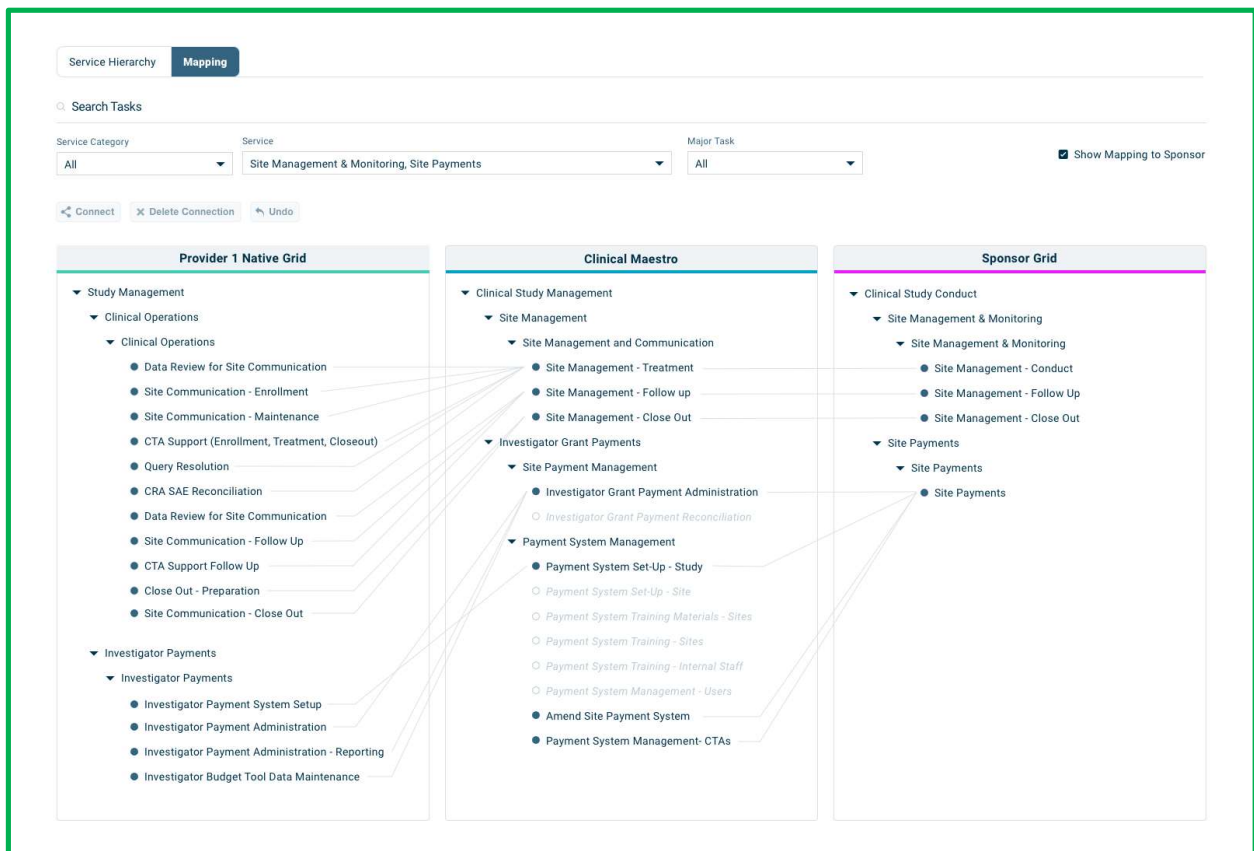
Service Hierarchy | Mapping

Search Tasks

Service Category
All

Service
Site Management & Monitoring, Site Payments

Major Task
All

Show Mapping to Sponsor

Connect | Delete Connection | Undo

Provider 1 Native Grid

Study Management
Clinical Operations
Clinical Operations
Data Review for Site Communication
Site Communication - Enrollment
Site Communication - Maintenance
CTA Support (Enrollment, Treatment, Closeout)
Query Resolution
CRA SAE Reconciliation
Data Review for Site Communication
Site Communication - Follow Up
CTA Support Follow Up
Close Out - Preparation
Site Communication - Close Out
Investigator Payments
Investigator Payments
Investigator Payment System Setup
Investigator Payment Administration
Investigator Payment Administration - Reporting
Investigator Budget Tool Data Maintenance

Clinical Maestro

Clinical Study Management
Site Management
Site Management and Communication
Site Management - Treatment
Site Management - Follow up
Site Management - Close Out
Investigator Grant Payments
Site Payment Management
Investigator Grant Payment Administration
Investigator Grant Payment Reconciliation
Payment System Management
Payment System Set-Up - Study
Payment System Set-Up - Site
Payment System Training Materials - Sites
Payment System Training - Sites
Payment System Training - Internal Staff
Payment System Management - Users
Amend Site Payment System
Payment System Management- CTAs

Sponsor Grid

Clinical Study Conduct
Site Management & Monitoring
Site Management & Monitoring
Site Management - Conduct
Site Management - Follow Up
Site Management - Close Out
Site Payments
Site Payments
Site Payments